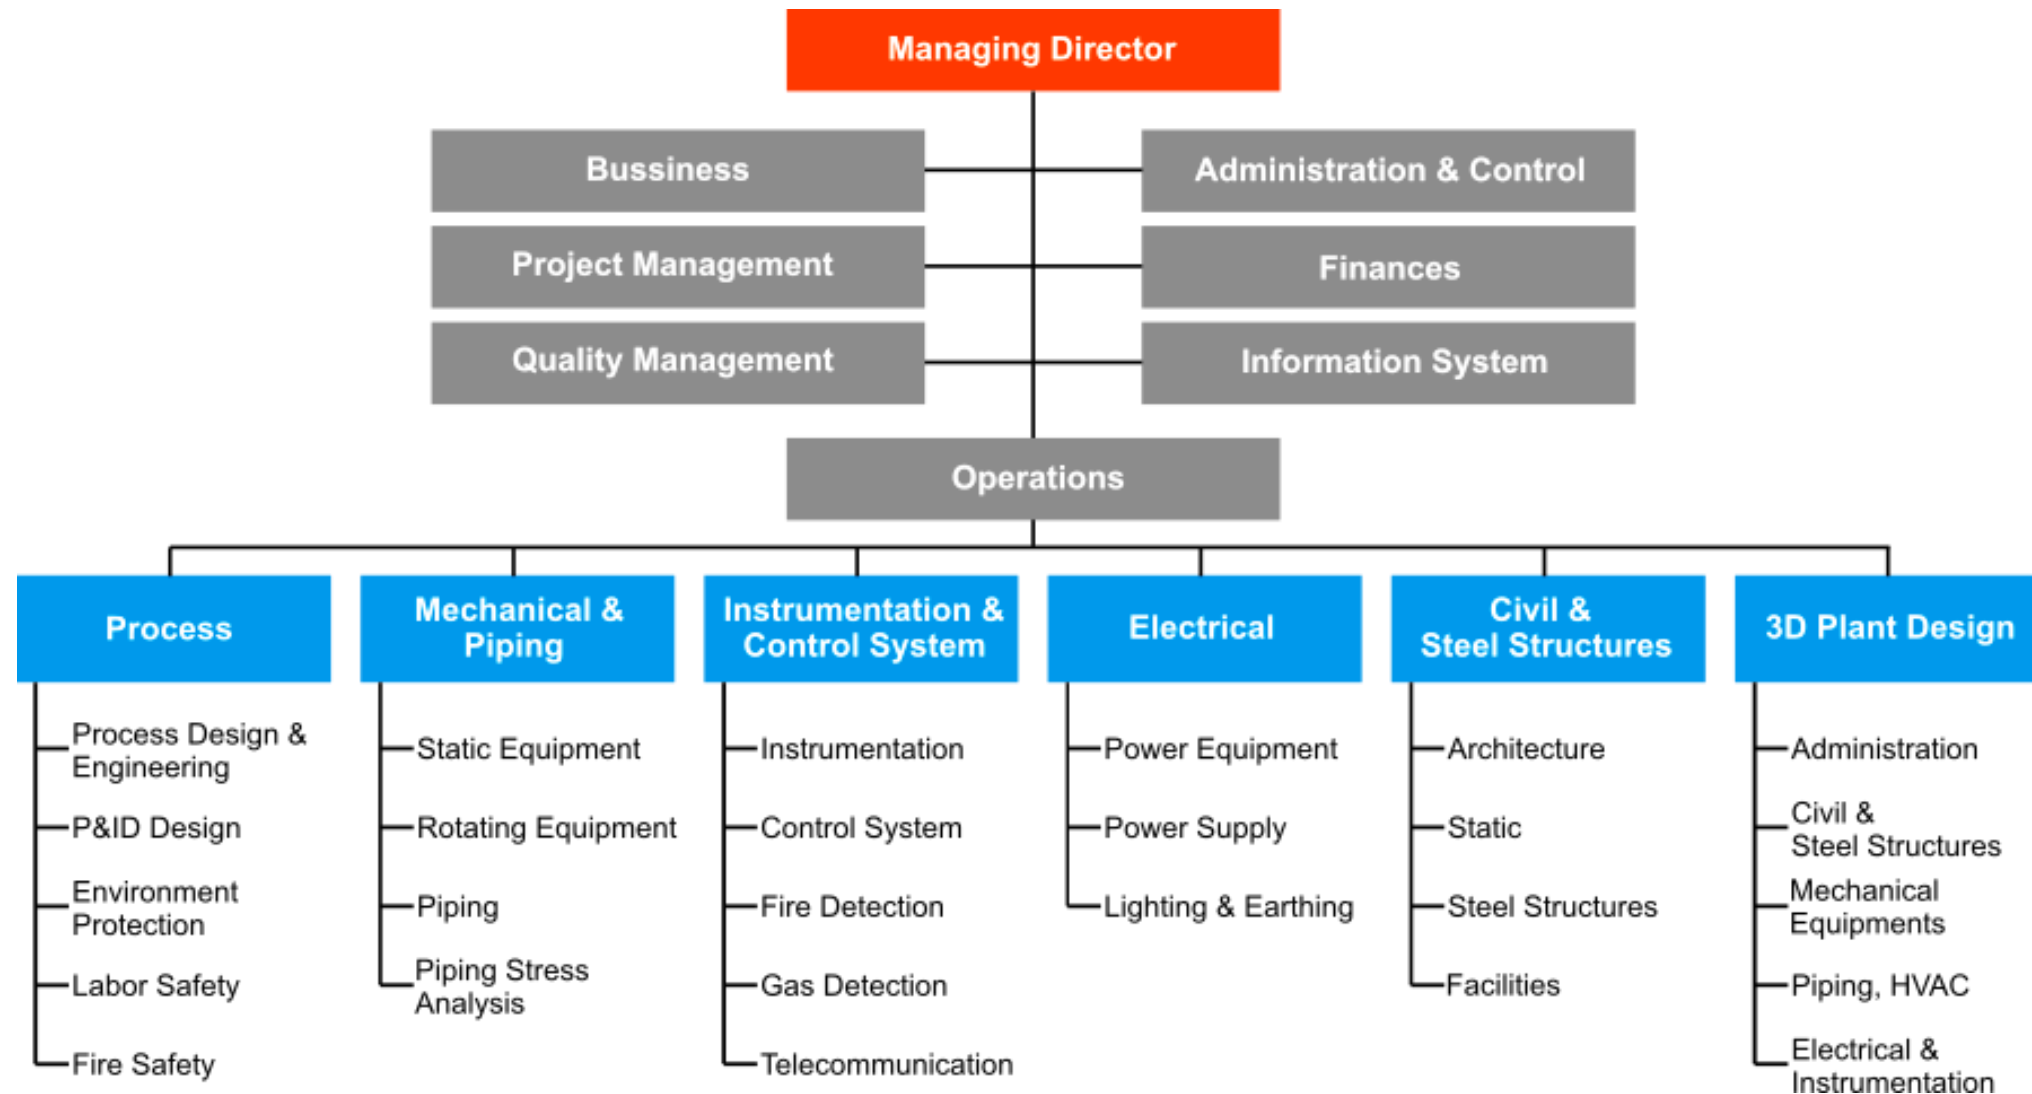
Managing Director

Bussiness

Administration & Control

Project Management

Finances

Quality Management

Information System

Operations

Process

Process Design & Engineering

P&ID Design

Environment Protection

Labor Safety

Fire Safety

Mechanical & Piping

Static Equipment

Rotating Equipment

Piping

Piping Stress Analysis

Instrumentation & Control System

Instrumentation

Control System

Fire Detection

Gas Detection

Telecommunication

Electrical

Power Equipment

Power Supply

Lighting & Earthing

Civil & Steel Structures

Architecture

Static

Steel Structures

Facilities

3D Plant Design

Administration

Civil & Steel Structures

Mechanical Equipments

Piping, HVAC

Electrical & Instrumentation